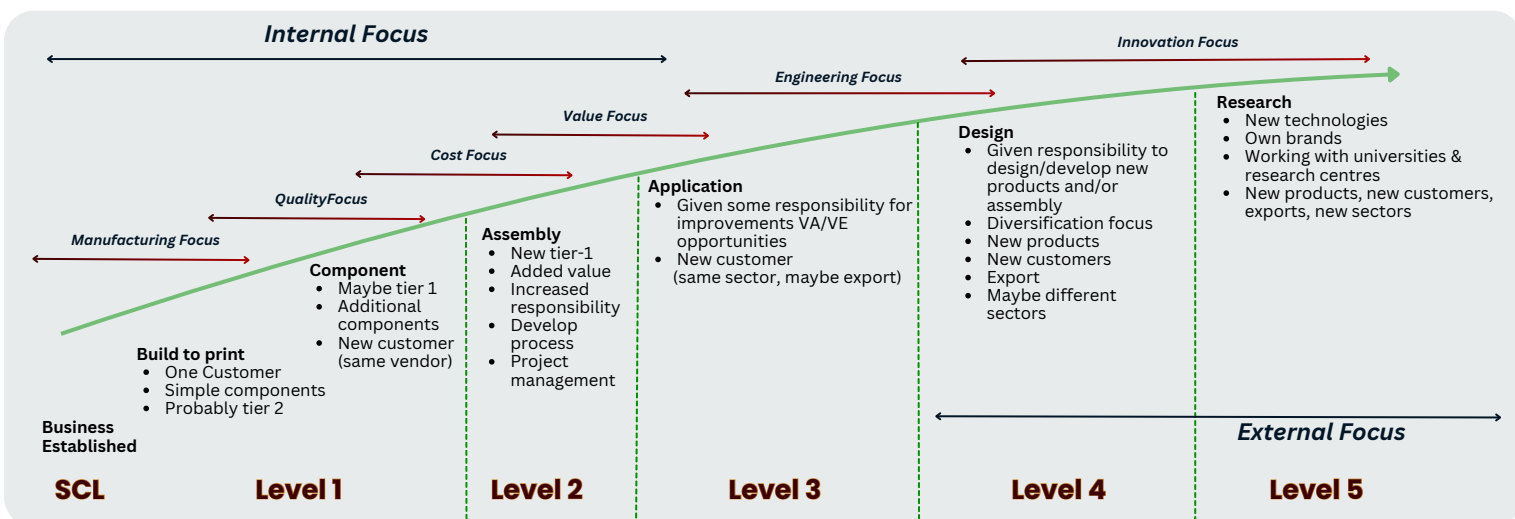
Internal Focus

Innovation Focus

Engineering Focus

Value Focus

Cost Focus

QualityFocus

Manufacturing Focus

Research
- New technologies
- Own brands
- Working with universities & research centres
- New products, new customers, exports, new sectors

Design
- Given responsibility to design/develop new products and/or assembly
- Diversification focus
- New products
- New customers
- Export
- Maybe different sectors

Application
- Given some responsibility for improvements VA/VE opportunities
- New customer (same sector, maybe export)

Assembly
- New tier-1
- Added value
- Increased responsibility
- Develop process
- Project management

Component
- Maybe tier 1
- Additional components
- New customer (same vendor)

Build to print
- One Customer
- Simple components
- Probably tier 2

Business Established

External Focus

SCL

Level 1

Level 2

Level 3

Level 4

Level 5